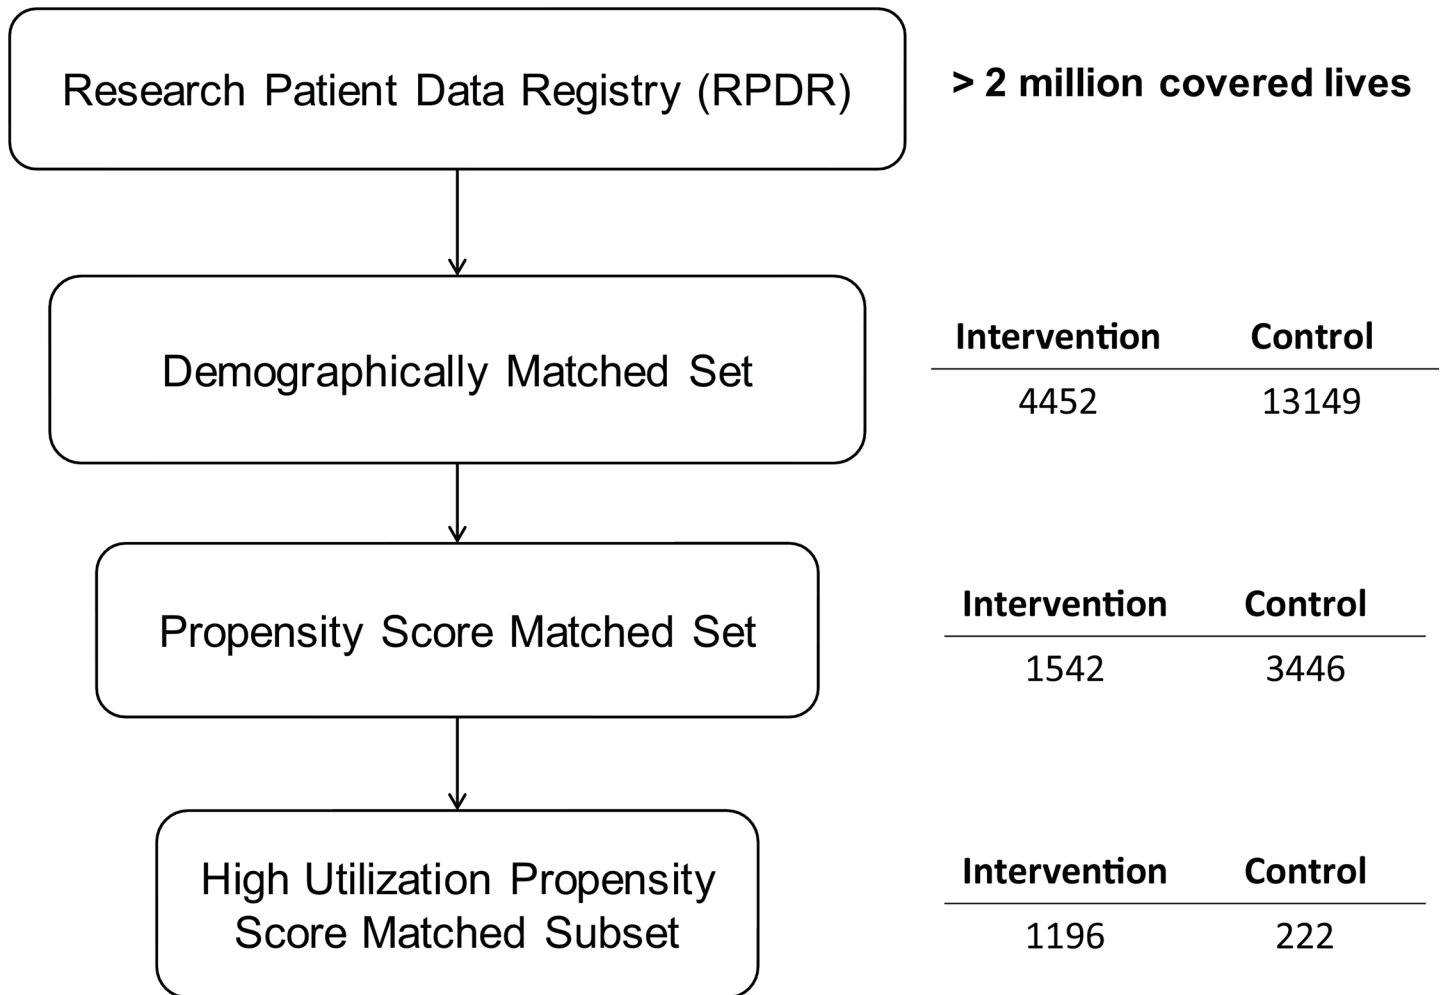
Research Patient Data Registry (RPDR)

> 2 million covered lives

Demographically Matched Set

| Intervention | Control |
|---|---|
| 4452 | 13149 |

Propensity Score Matched Set

| Intervention | Control |
|---|---|
| 1542 | 3446 |

High Utilization Propensity Score Matched Subset

| Intervention | Control |
|---|---|
| 1196 | 222 |